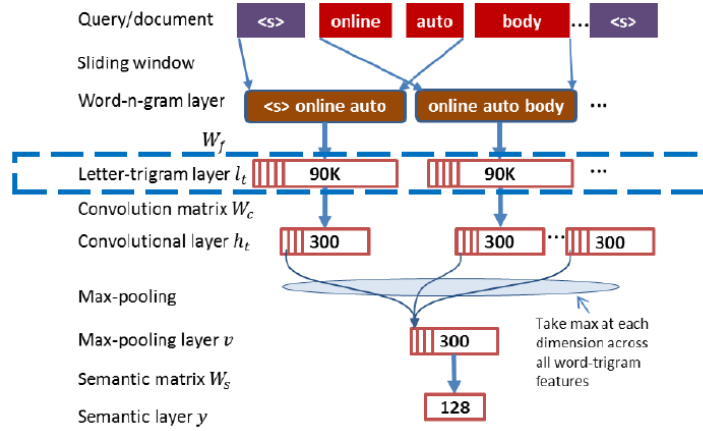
Query/document
<s>
online
auto
body
...
<s>
Sliding window
Word-n-gram layer
<s> online auto
online auto body
...
$W_f$
Letter-trigram layer $l_t$
90K
90K
...
Convolution matrix $W_c$
Convolutional layer $h_t$
300
300
...
300
Max-pooling
Max-pooling layer $v$
300
Take max at each dimension across all word-trigram features
Semantic matrix $W_s$
Semantic layer $y$
128